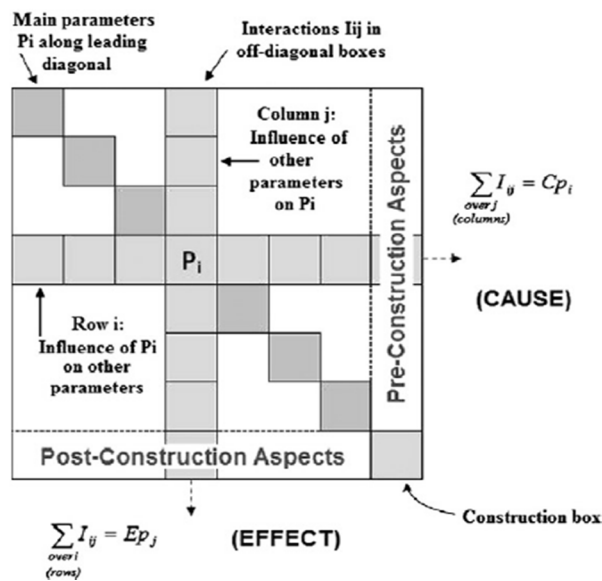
Main parameters Pi along leading diagonal

Interactions Iij in off-diagonal boxes

Column j: Influence of other parameters on Pi

Pre-Construction Aspects

$\sum_{\substack{over\, j \\ (columns)}} I_{ij} = Cp_i$

$P_i$

(CAUSE)

Row i: Influence of Pi on other parameters

Post-Construction Aspects

Construction box

$\sum_{\substack{over\, i \\ (rows)}} I_{ij} = Ep_j$

(EFFECT)